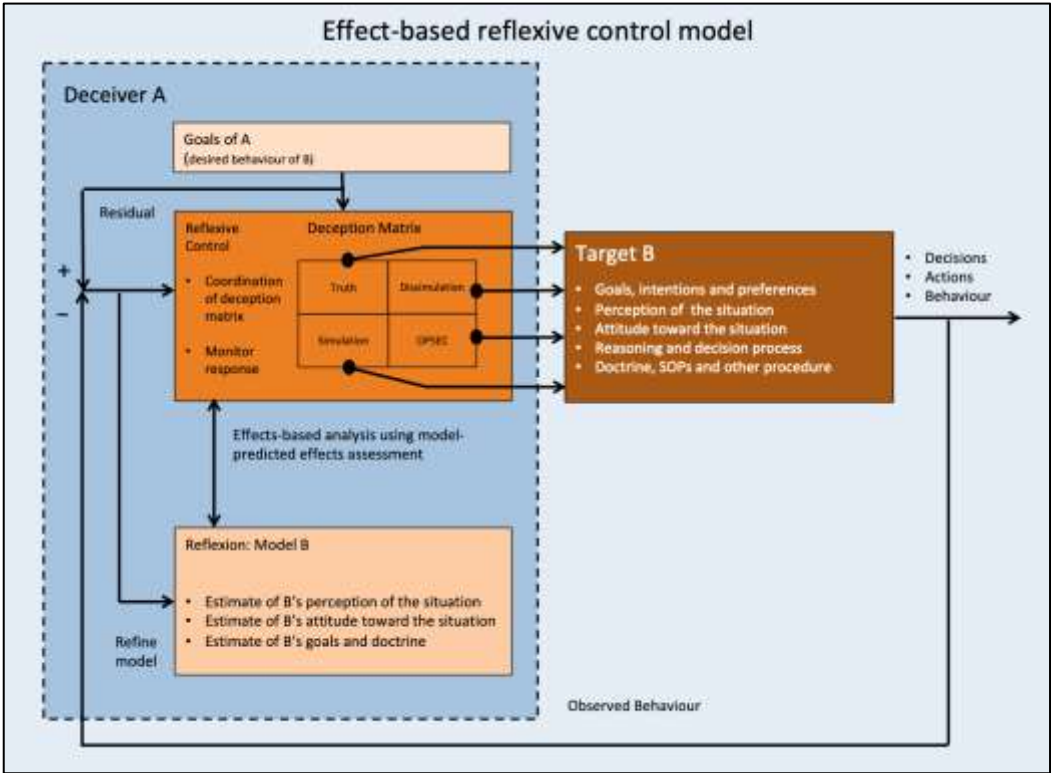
Effect-based reflexive control model

Deceiver A

Goals of A
(desired behaviour of B)

Residual

+

−

Reflexive Control

• Coordination of deception matrix

• Monitor response

Deception Matrix

| Truth | Dissimulation |
|---|---|
| Simulation | OPSEC |

Target B

• Goals, intentions and preferences
• Perception of the situation
• Attitude toward the situation
• Reasoning and decision process
• Doctrine, SOPs and other procedure

• Decisions
• Actions
• Behaviour

Effects-based analysis using model-predicted effects assessment

Reflexion: Model B

• Estimate of B's perception of the situation
• Estimate of B's attitude toward the situation
• Estimate of B's goals and doctrine

Refine model

Observed Behaviour